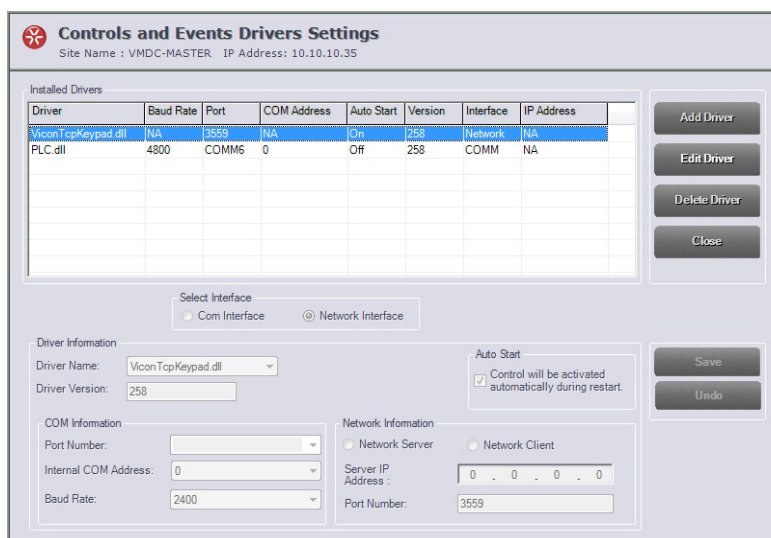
Controls and Events Drivers Settings
Site Name : VMDC-MASTER IP Address: 10.10.10.35

Installed Drivers

| Driver | Baud Rate | Port | COM Address | Auto Start | Version | Interface | IP Address |
|---|---|---|---|---|---|---|---|
| ViconTcpKeypad.dll | NA | 3559 | NA | On | 258 | Network | NA |
| PLC.dll | 4800 | COMM6 | 0 | Off | 258 | COMM | NA |

Add Driver
Edit Driver
Delete Driver
Close

Select Interface
Com Interface
Network Interface

Driver Information
Driver Name: ViconTcpKeypad.dll
Driver Version: 258

Auto Start
Control will be activated automatically during restart.

Save
Undo

COM Information
Port Number:
Internal COM Address: 0
Baud Rate: 2400

Network Information
Network Server
Network Client
Server IP Address : 0 . 0 . 0 . 0
Port Number: 3559